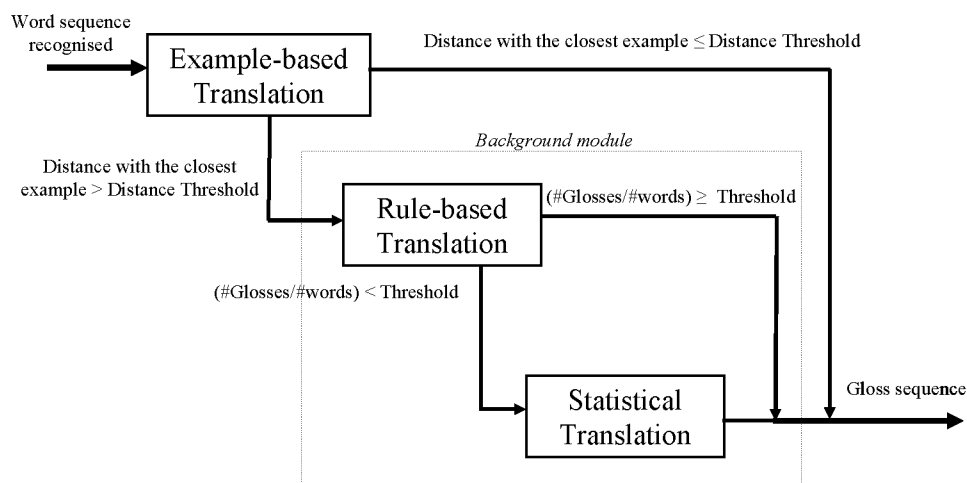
Word sequence recognised

Example-based Translation

Distance with the closest example $\leq$ Distance Threshold

Background module

Distance with the closest example > Distance Threshold

Rule-based Translation

(#Glosses/#words) $\geq$ Threshold

(#Glosses/#words) < Threshold

Statistical Translation

Gloss sequence